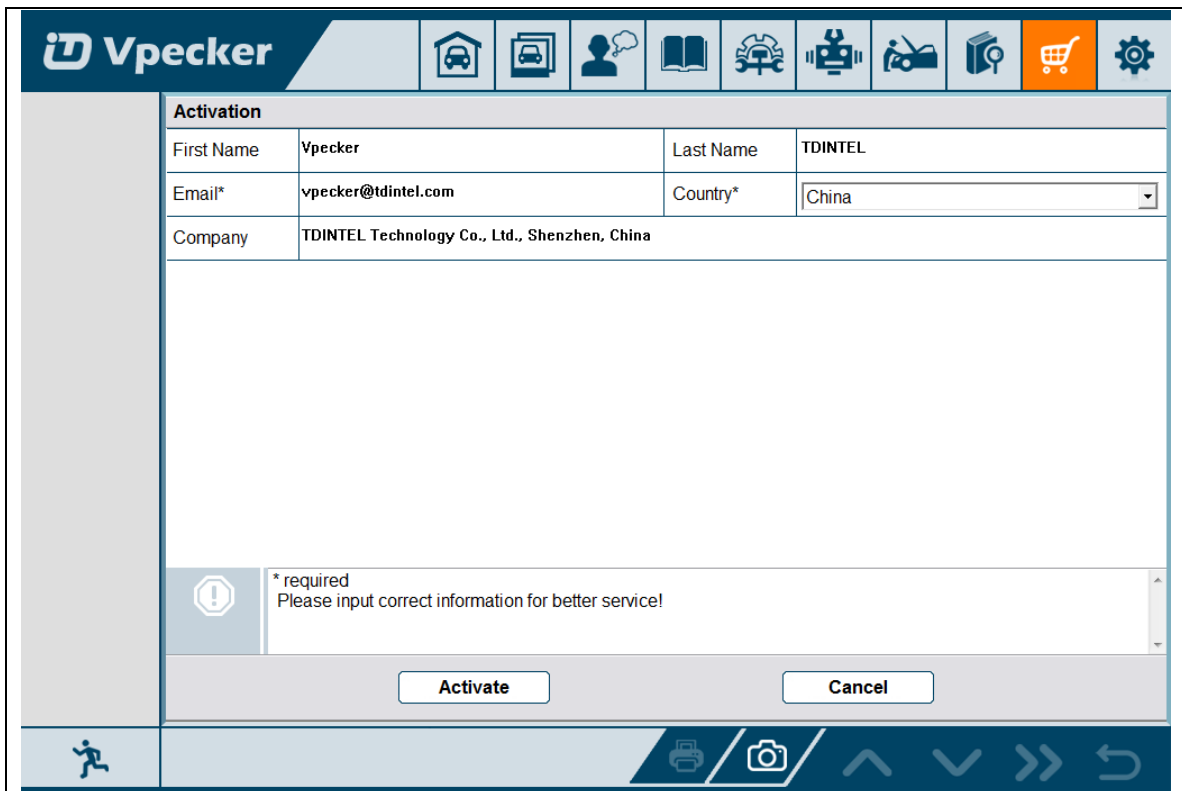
Vpecker

Activation

| First Name | Vpecker | Last Name | TDINTEL |
|---|---|---|---|
| Email* | vpecker@tdintel.com | Country* | China |
| Company | TDINTEL Technology Co., Ltd., Shenzhen, China | | |

* required
Please input correct information for better service!

Activate

Cancel